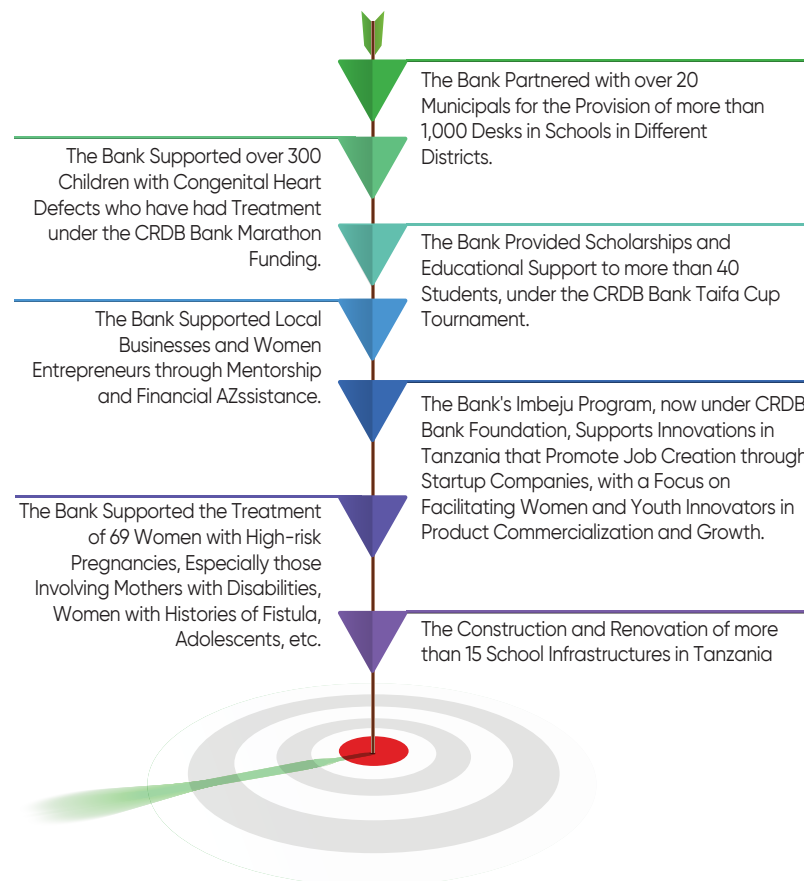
The Bank Partnered with over 20 Municipals for the Provision of more than 1,000 Desks in Schools in Different Districts.

The Bank Supported over 300 Children with Congenital Heart Defects who have had Treatment under the CRDB Bank Marathon Funding.

The Bank Provided Scholarships and Educational Support to more than 40 Students, under the CRDB Bank Taifa Cup Tournament.

The Bank Supported Local Businesses and Women Entrepreneurs through Mentorship and Financial AZssistance.

The Bank's Imbeju Program, now under CRDB Bank Foundation, Supports Innovations in Tanzania that Promote Job Creation through Startup Companies, with a Focus on Facilitating Women and Youth Innovators in Product Commercialization and Growth.

The Bank Supported the Treatment of 69 Women with High-risk Pregnancies, Especially those Involving Mothers with Disabilities, Women with Histories of Fistula, Adolescents, etc.

The Construction and Renovation of more than 15 School Infrastructures in Tanzania